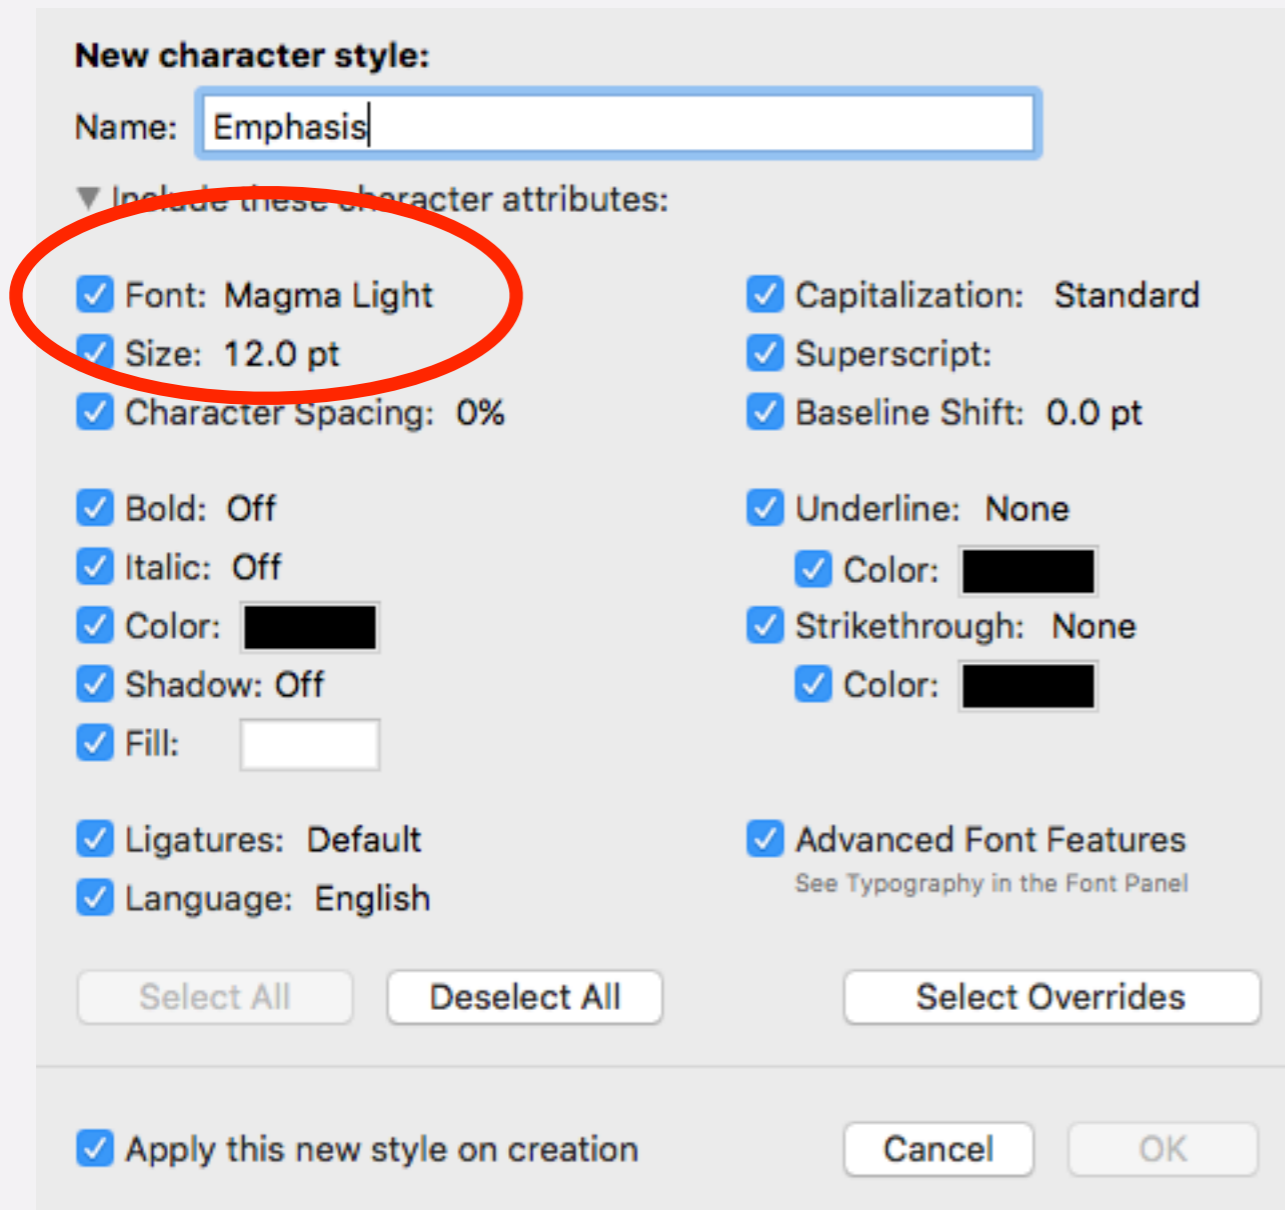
New character style:

Name: Emphasis

Include these character attributes:

Font: Magma Light
Size: 12.0 pt
Character Spacing: 0%

Bold: Off
Italic: Off
Color:
Shadow: Off
Fill:

Ligatures: Default
Language: English

Capitalization: Standard
Superscript:
Baseline Shift: 0.0 pt

Underline: None
Color:
Strikethrough: None
Color:

Advanced Font Features
See Typography in the Font Panel

Select All
Deselect All
Select Overrides

Apply this new style on creation

Cancel
OK